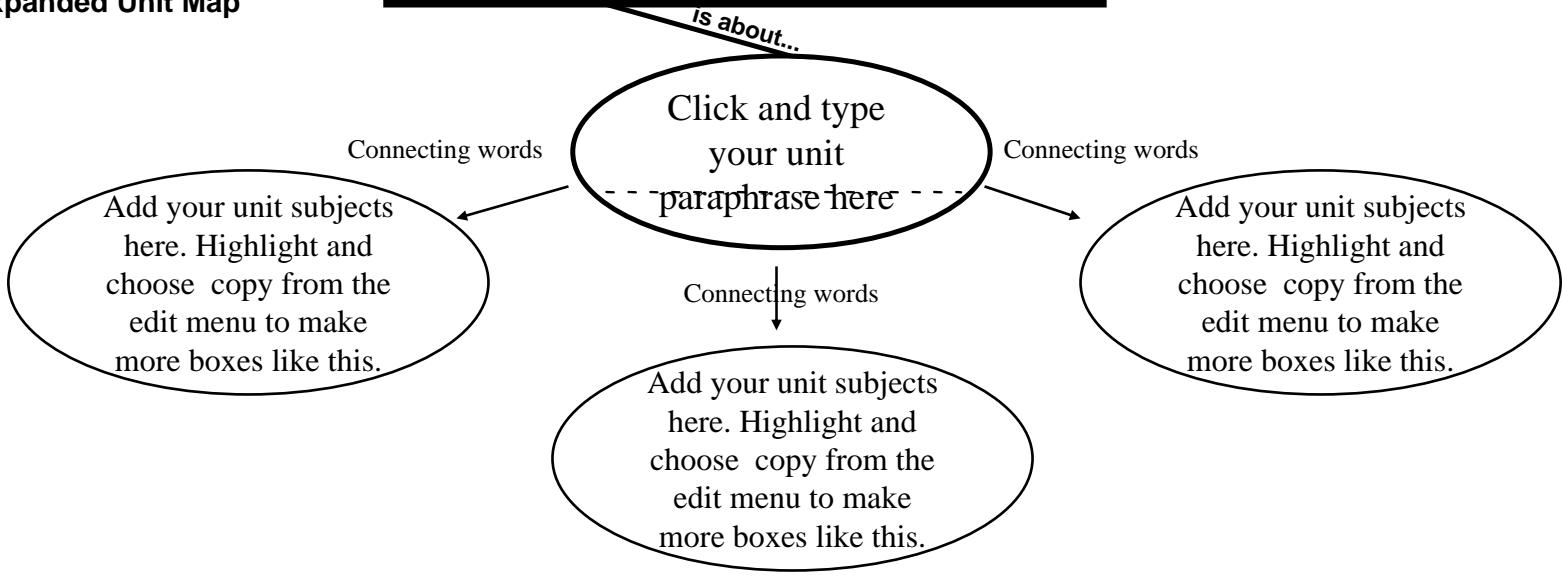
xpanded Unit Map

is about...

Click and type your unit paraphrase here

Connecting words

Connecting words

Add your unit subjects here. Highlight and choose copy from the edit menu to make more boxes like this.

Connecting words

Add your unit subjects here. Highlight and choose copy from the edit menu to make more boxes like this.

Add your unit subjects here. Highlight and choose copy from the edit menu to make more boxes like this.